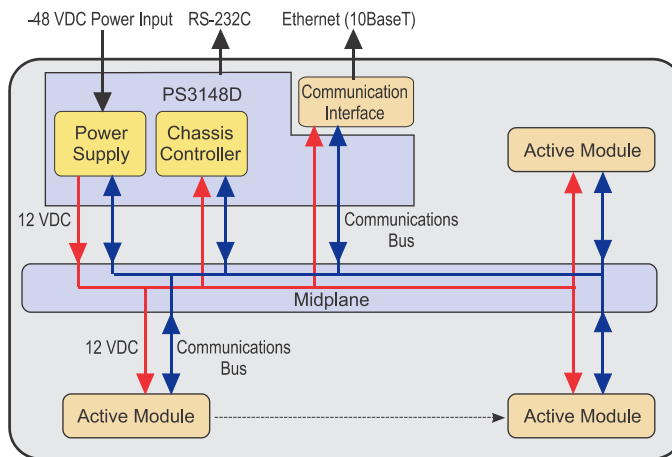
-48 VDC Power Input
RS-232C
Ethernet (10BaseT)
PS3148D
Communication Interface
Power Supply
Chassis Controller
Active Module
12 VDC
Communications Bus
Midplane
12 VDC
Communications Bus
Active Module
Active Module